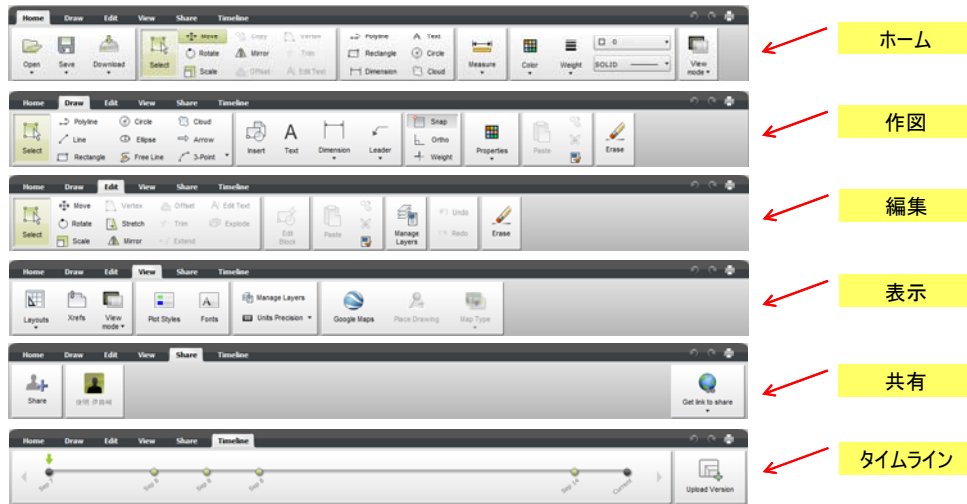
Home Draw Edit View Share Timeline

Open Save Download Select Move Rotate Scale Copy Mirror Offset Vertex Trim Edit Text Polyline Rectangle Dimension Text Circle Cloud Measure Color Weight 0 SOLID View mode

ホーム

Home Draw Edit View Share Timeline

Select Polyline Line Rectangle Circle Ellipse Free Line Cloud Arrow 3-Point Insert Text Dimension Leader Snap Ortho Weight Properties Paste Erase

作図

Home Draw Edit View Share Timeline

Select Move Rotate Scale Vertex Stretch Mirror Offset Trim Extend Edit Text Explode Edit Block Paste Manage Layers Undo Redo Erase

編集

Home Draw Edit View Share Timeline

Layouts Xrefs View mode Plot Styles Fonts Manage Layers Units Precision Google Maps Place Drawing Map Type

表示

Home Draw Edit View Share Timeline

Share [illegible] Get link to share

共有

Home Draw Edit View Share Timeline

Sep 7 Sep 8 Sep 8 Sep 8 Sep 14 Current Upload Version

タイムライン